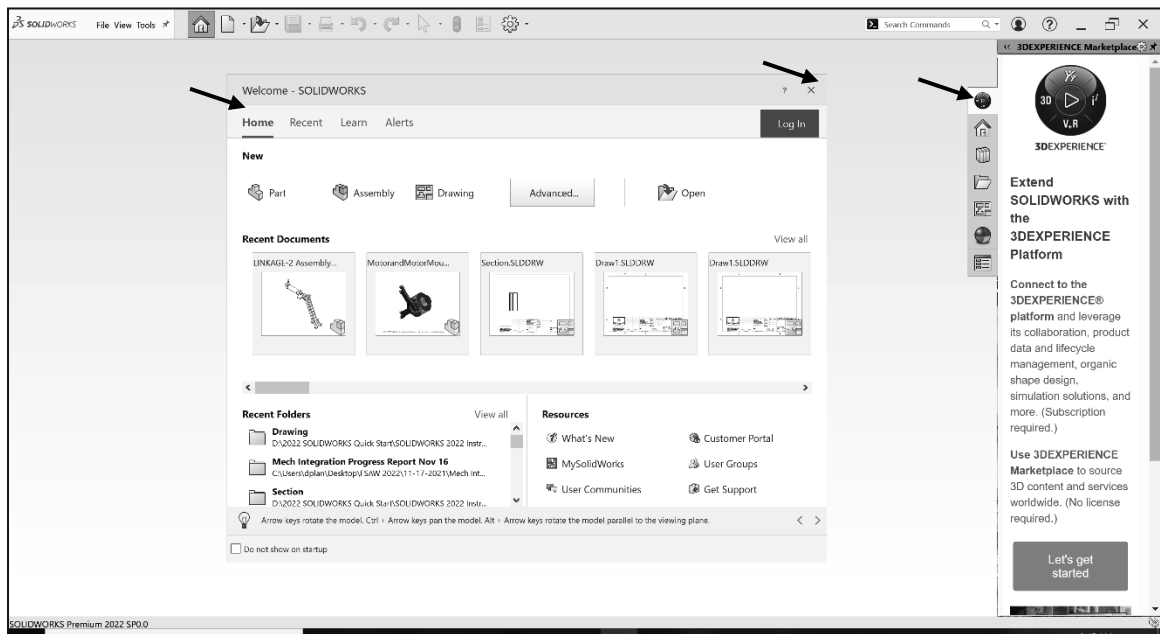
SOLIDWORKS File View Tools

Search Commands

« 3DEXPERIENCE Marketplace

Welcome - SOLIDWORKS

Home Recent Learn Alerts

Log In

New

Part Assembly Drawing Advanced... Open

Recent Documents

View all

LINKAGE-2 Assembly... MotorandMotorMou... Section.SLDDRW Draw1.SLDDRW Draw1.SLDDRW

Recent Folders

View all

Drawing
D:\2022 SOLIDWORKS Quick Start\SOLIDWORKS 2022 Instr...

Mech Integration Progress Report Nov 16
C:\Users\dplan\Desktop\SAW 2022\11-17-2021\Mech Int...

Section
D:\2022 SOLIDWORKS Quick Start\SOLIDWORKS 2022 Instr...

Resources

What's New
Customer Portal
MySolidWorks
User Groups
User Communities
Get Support

Arrow keys rotate the model. Ctrl + Arrow keys pan the model. Alt + Arrow keys rotate the model parallel to the viewing plane.

Do not show on startup

3D V,R

3DEXPERIENCE

Extend SOLIDWORKS with the 3DEXPERIENCE Platform

Connect to the 3DEXPERIENCE® platform and leverage its collaboration, product data and lifecycle management, organic shape design, simulation solutions, and more. (Subscription required.)

Use 3DEXPERIENCE Marketplace to source 3D content and services worldwide. (No license required.)

Let's get started

SOLIDWORKS Premium 2022 SP0.0